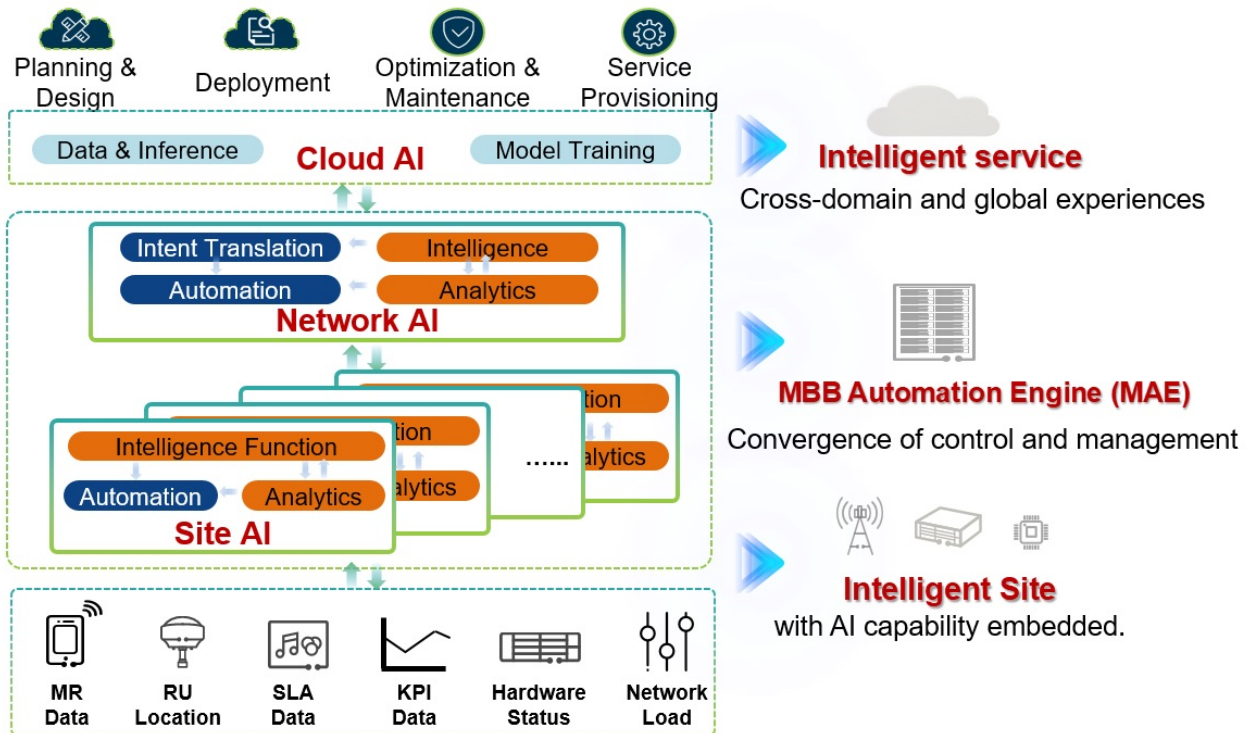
Planning & Design

Deployment

Optimization & Maintenance

Service Provisioning

Data & Inference

Cloud AI

Model Training

Intelligent service

Cross-domain and global experiences

Intent Translation

Intelligence

Automation

Analytics

Network AI

MBB Automation Engine (MAE)

Convergence of control and management

tion

tion

Intelligence Function

alytics

alytics

......

Automation

Analytics

Site AI

Intelligent Site

with AI capability embedded.

MR Data

RU Location

SLA Data

KPI Data

Hardware Status

Network Load